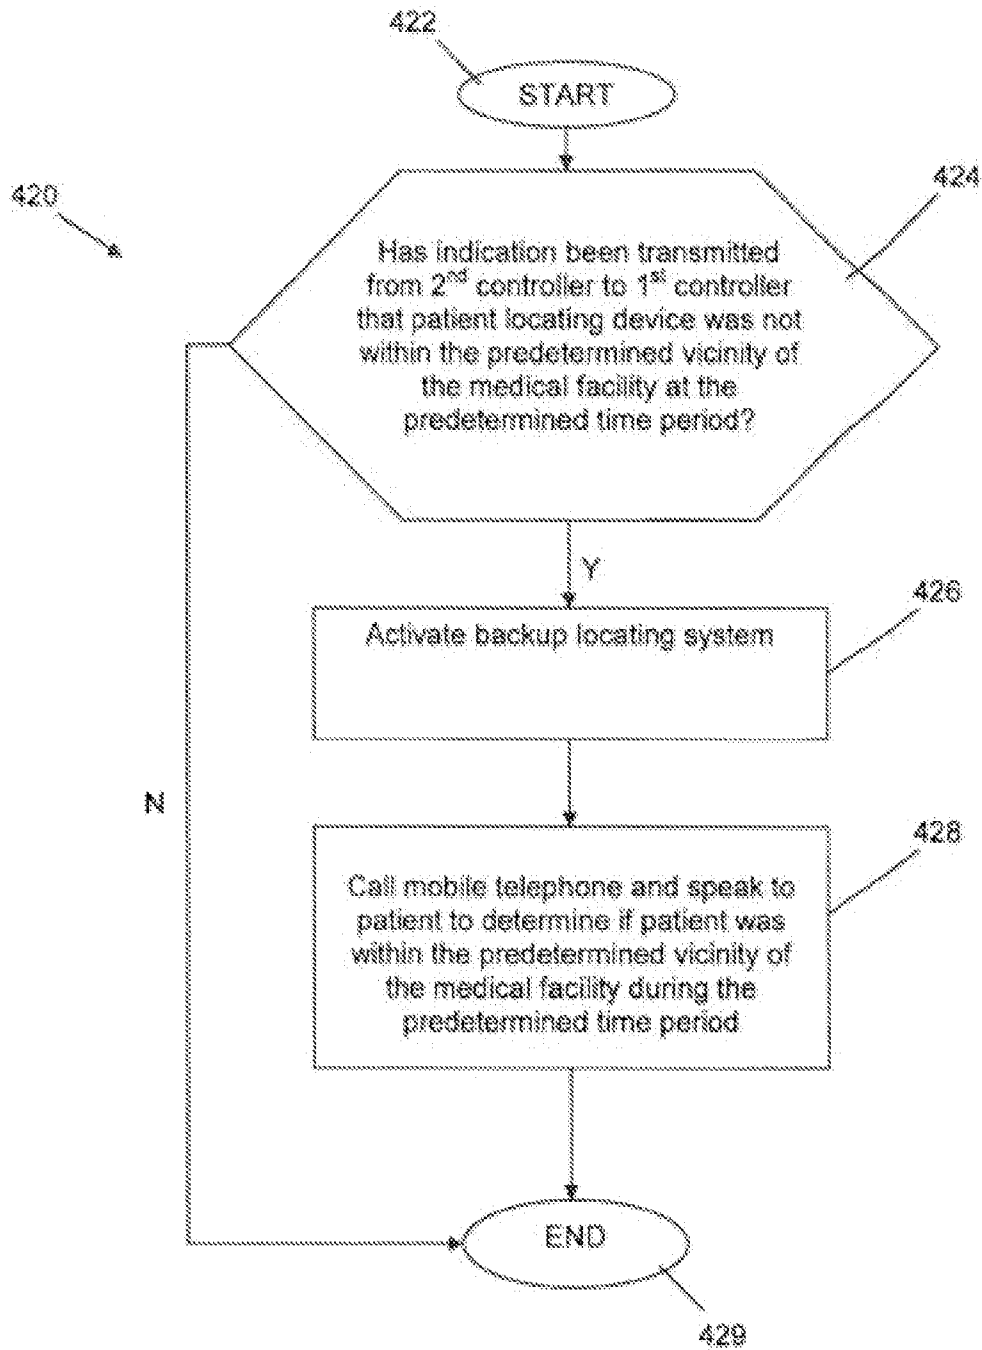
422

START

420

424

Has indication been transmitted from 2$^{nd}$ controller to 1$^{st}$ controller that patient locating device was not within the predetermined vicinity of the medical facility at the predetermined time period?

Y

426

Activate backup locating system

N

428

Call mobile telephone and speak to patient to determine if patient was within the predetermined vicinity of the medical facility during the predetermined time period

END

429